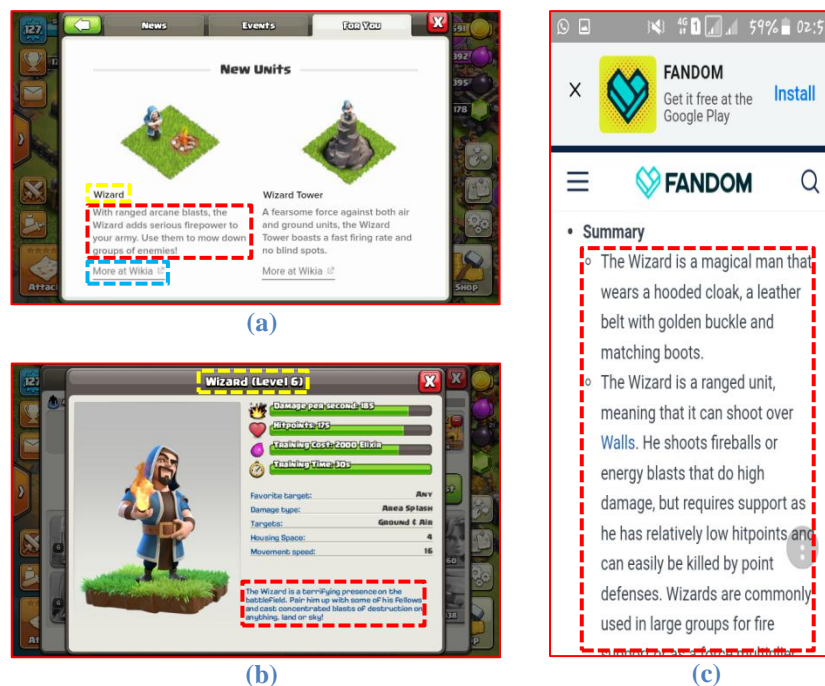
127

News

Events

For You

New Units

Wizard

With ranged arcane blasts, the Wizard adds serious firepower to your army. Use them to mow down groups of enemies!

More at Wikia

Wizard Tower

A fearsome force against both air and ground units, the Wizard Tower boasts a fast firing rate and no blind spots.

More at Wikia

Attack

SHOP

(a)

127

Wizard (Level 6)

Damage per second: 185

Hitpoints: 175

Training Cost: 2000 Elixir

Training Time: 30s

| | |
|---|---|
| Favorite target: | Any |
| Damage type: | Area Splash |
| Targets: | Ground & Air |
| Housing Space: | 4 |
| Movement speed: | 16 |

The Wizard is a terrifying presence on the battlefield. Pair him up with some of his fellows and cast concentrated blasts of destruction on anything, land or sky!

(b)

4G 59% 02:5

FANDOM

Get it free at the Google Play

Install

FANDOM

• Summary

◦ The Wizard is a magical man that wears a hooded cloak, a leather belt with golden buckle and matching boots.

◦ The Wizard is a ranged unit, meaning that it can shoot over Walls. He shoots fireballs or energy blasts that do high damage, but requires support as he has relatively low hitpoints and can easily be killed by point defenses. Wizards are commonly used in large groups for fire

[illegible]

(c)